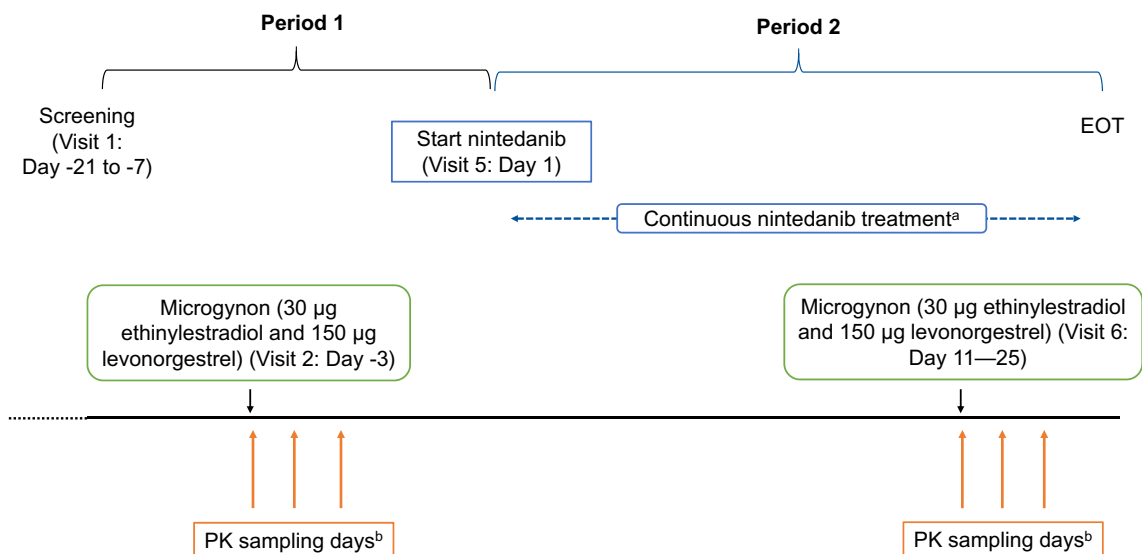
Period 1

Period 2

Screening (Visit 1: Day -21 to -7)

Start nintedanib (Visit 5: Day 1)

EOT

Continuous nintedanib treatment$^{a}$

Microgynon (30 µg ethinylestradiol and 150 µg levonorgestrel) (Visit 2: Day -3)

Microgynon (30 µg ethinylestradiol and 150 µg levonorgestrel) (Visit 6: Day 11—25)

PK sampling days$^{b}$

PK sampling days$^{b}$